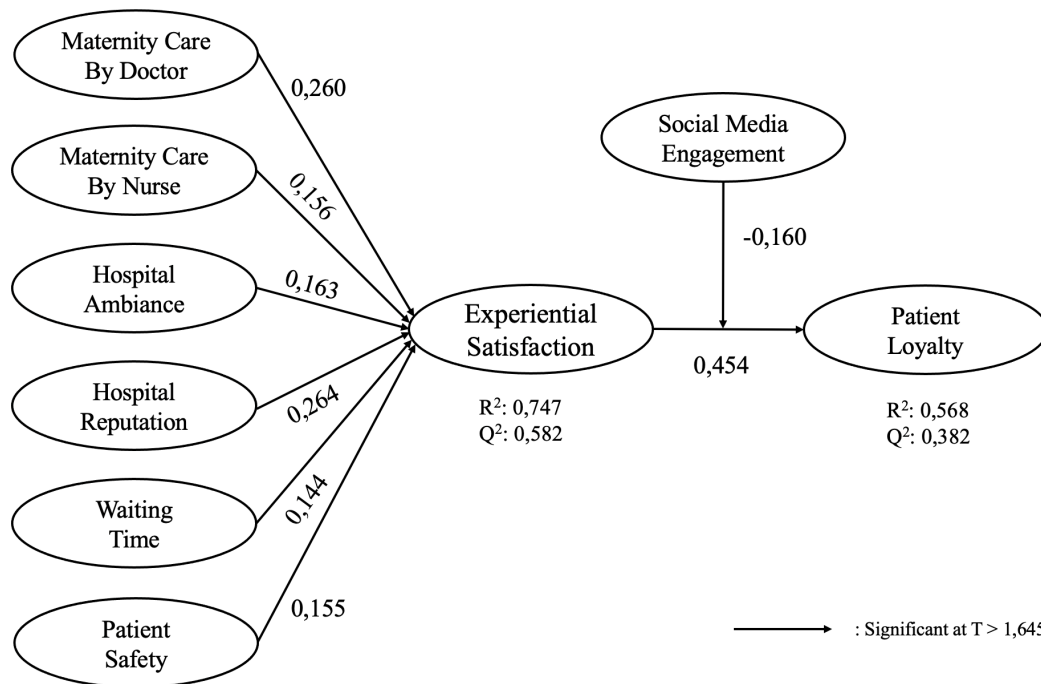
Maternity Care By Doctor

0,260

Maternity Care By Nurse

0,156

Hospital Ambiance

0,163

Hospital Reputation

0,264

Waiting Time

0,144

Patient Safety

0,155

Experiential Satisfaction

$R^2$: 0,747
$Q^2$: 0,582

Social Media Engagement

-0,160

0,454

Patient Loyalty

$R^2$: 0,568
$Q^2$: 0,382

: Significant at T > 1,645